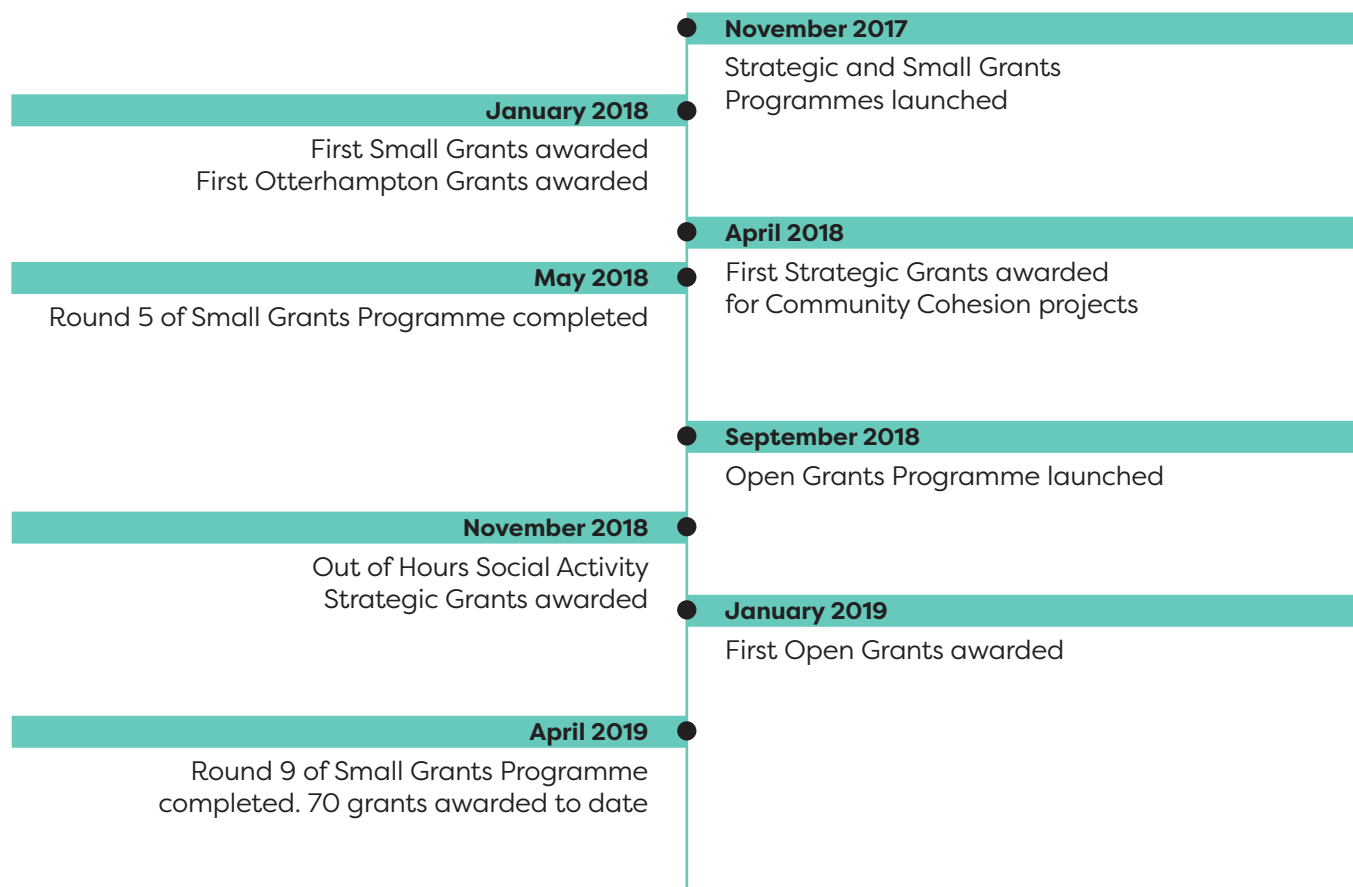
November 2017

Strategic and Small Grants Programmes launched

January 2018

First Small Grants awarded
First Otterhampton Grants awarded

April 2018

First Strategic Grants awarded for Community Cohesion projects

May 2018

Round 5 of Small Grants Programme completed

September 2018

Open Grants Programme launched

November 2018

Out of Hours Social Activity Strategic Grants awarded

January 2019

First Open Grants awarded

April 2019

Round 9 of Small Grants Programme completed. 70 grants awarded to date